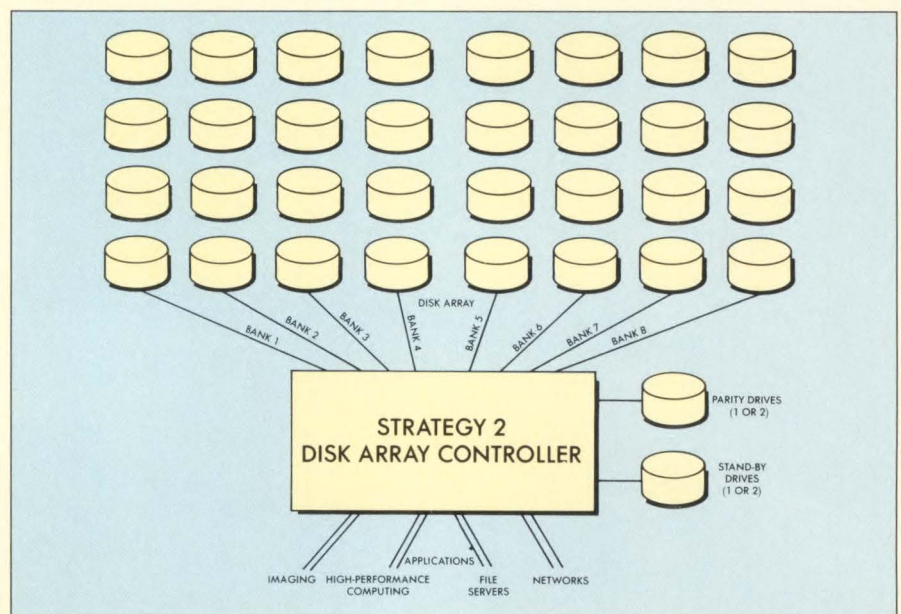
DISK ARRAY

BANK 1

BANK 2

BANK 3

BANK 4

BANK 5

BANK 6

BANK 7

BANK 8

STRATEGY 2
DISK ARRAY CONTROLLER

PARITY DRIVES
(1 OR 2)

STAND-BY
DRIVES
(1 OR 2)

APPLICATIONS

IMAGING

HIGH-PERFORMANCE
COMPUTING

FILE
SERVERS

NETWORKS